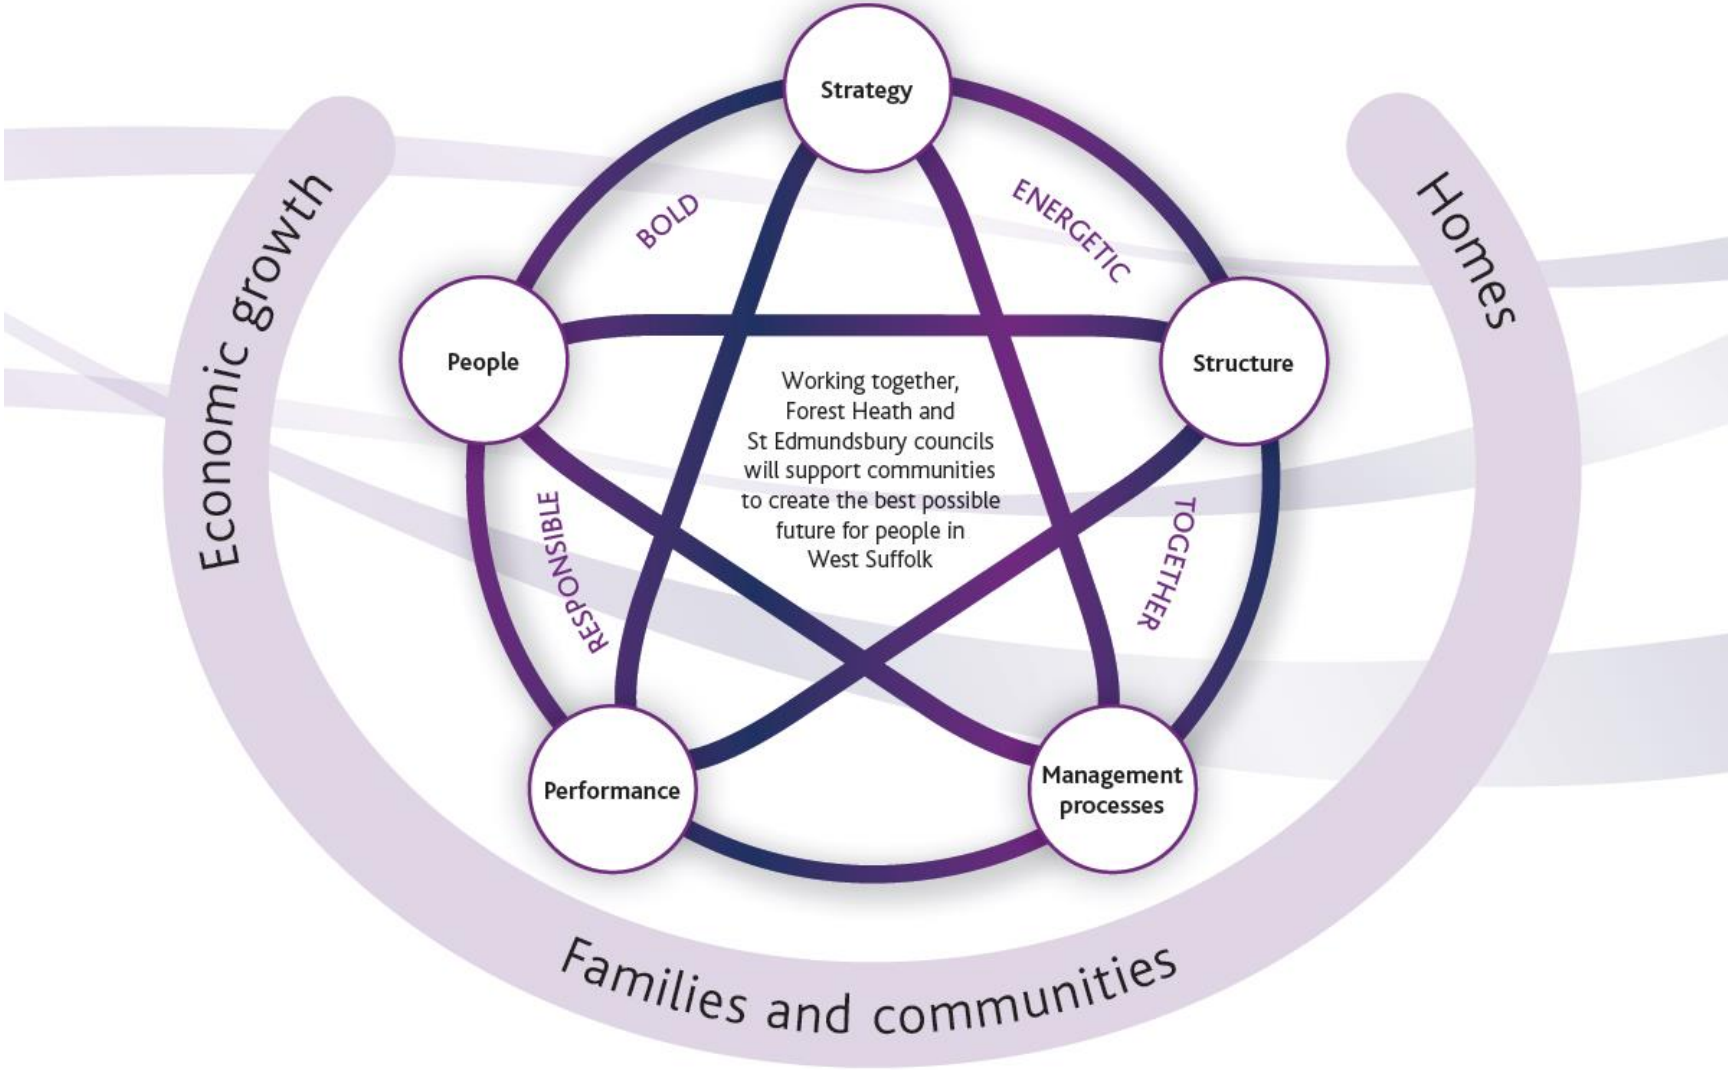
Economic growth

Strategy

BOLD

ENERGETIC

Homes

People

Structure

Working together, Forest Heath and St Edmundsbury councils will support communities to create the best possible future for people in West Suffolk

RESPONSIBLE

TOGETHER

Performance

Management processes

Families and communities